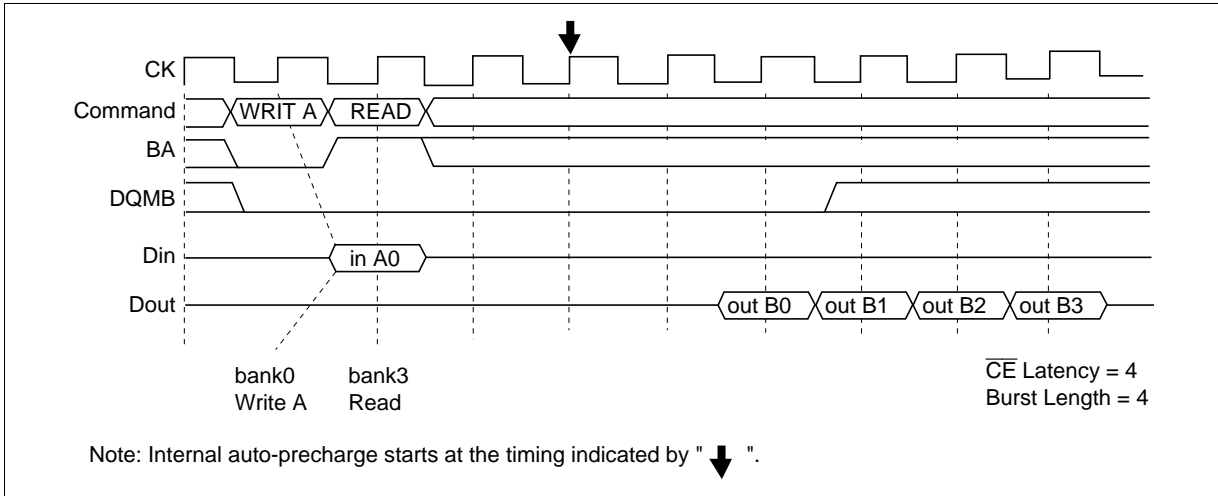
CK
Command
BA
DQMB
Din
Dout

WRIT A
READ
in A0
out B0
out B1
out B2
out B3

bank0
Write A

bank3
Read

$\overline{CE}$ Latency = 4
Burst Length = 4

Note: Internal auto-precharge starts at the timing indicated by " ↓ ".